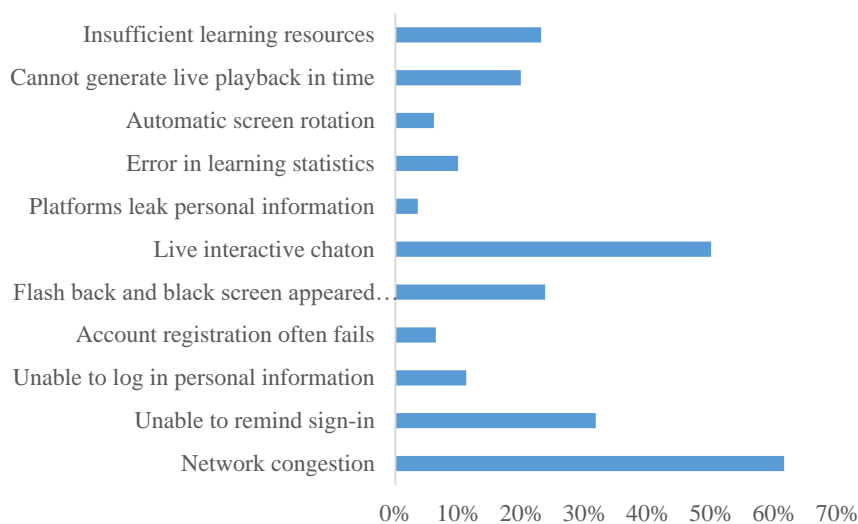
Insufficient learning resources
Cannot generate live playback in time
Automatic screen rotation
Error in learning statistics
Platforms leak personal information
Live interactive chaton
Flash back and black screen appeared…
Account registration often fails
Unable to log in personal information
Unable to remind sign-in
Network congestion

0% 10% 20% 30% 40% 50% 60% 70%